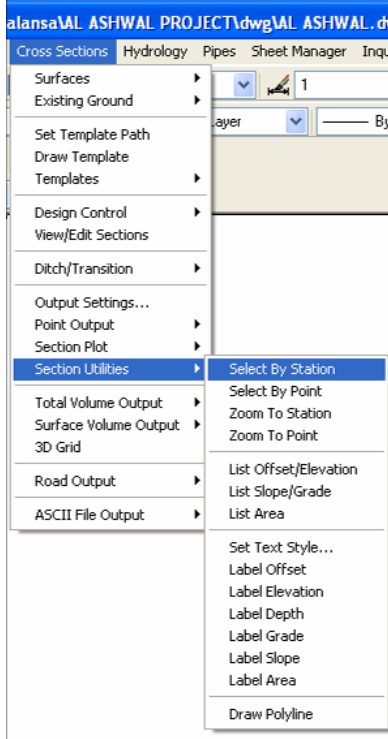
alansa\AL ASHWAL PROJECT\dwg\AL ASHWAL.d

Cross Sections Hydrology Pipes Sheet Manager Inqu

1

Layer

By

Surfaces
Existing Ground

Set Template Path
Draw Template
Templates

Design Control
View/Edit Sections

Ditch/Transition

Output Settings...
Point Output
Section Plot
Section Utilities

Total Volume Output
Surface Volume Output
3D Grid

Road Output

ASCII File Output

Select By Station
Select By Point
Zoom To Station
Zoom To Point

List Offset/Elevation
List Slope/Grade
List Area

Set Text Style...
Label Offset
Label Elevation
Label Depth
Label Grade
Label Slope
Label Area

Draw Polyline